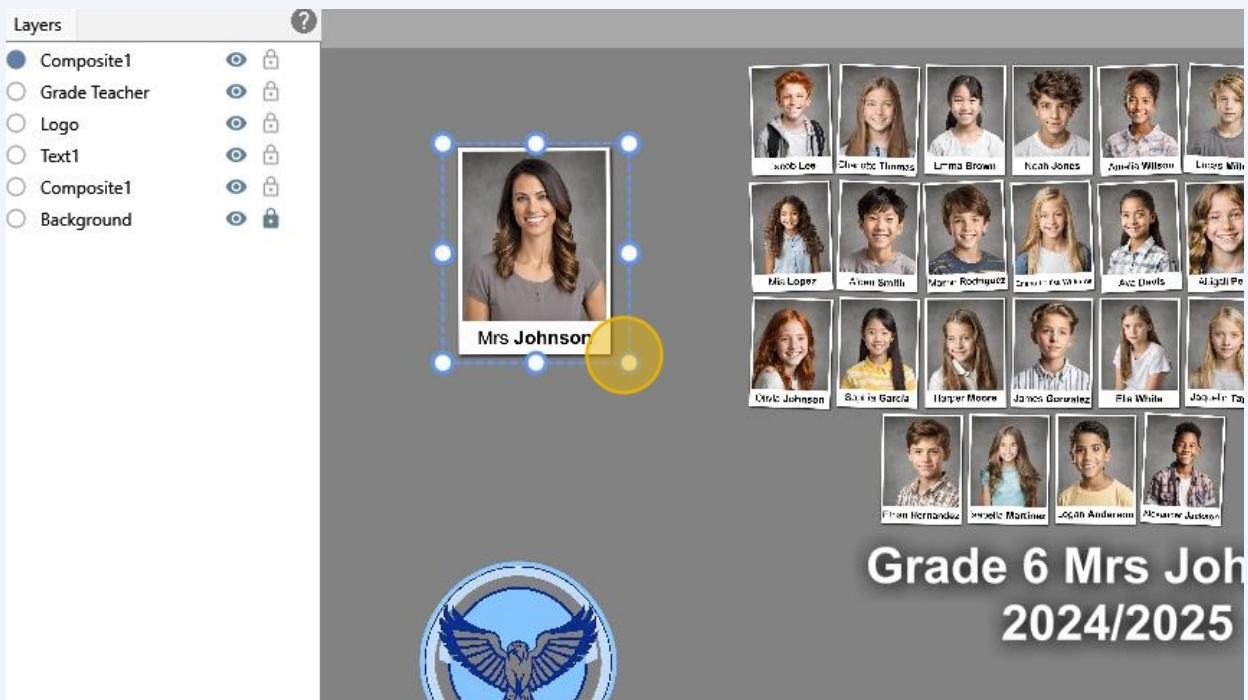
Layers

Composite1
Grade Teacher
Logo
Text1
Composite1
Background

Mrs Johnson

Jacob Lee
Charlotte Thomas
Emma Brown
Noah Jones
Amelia Wilson
Lucas Mil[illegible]

Mia Lopez
Aiden Smith
Mason Rodriguez
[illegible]
Ava Davis
Abigail Pe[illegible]

Olivia Johnson
Sophia Garcia
Harper Moore
James Gonzalez
Ella White
Jackson Ta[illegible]

Ethan Hernandez
Isabella Martinez
Logan Anderson
Alexander Jackson

Grade 6 Mrs Joh
2024/2025